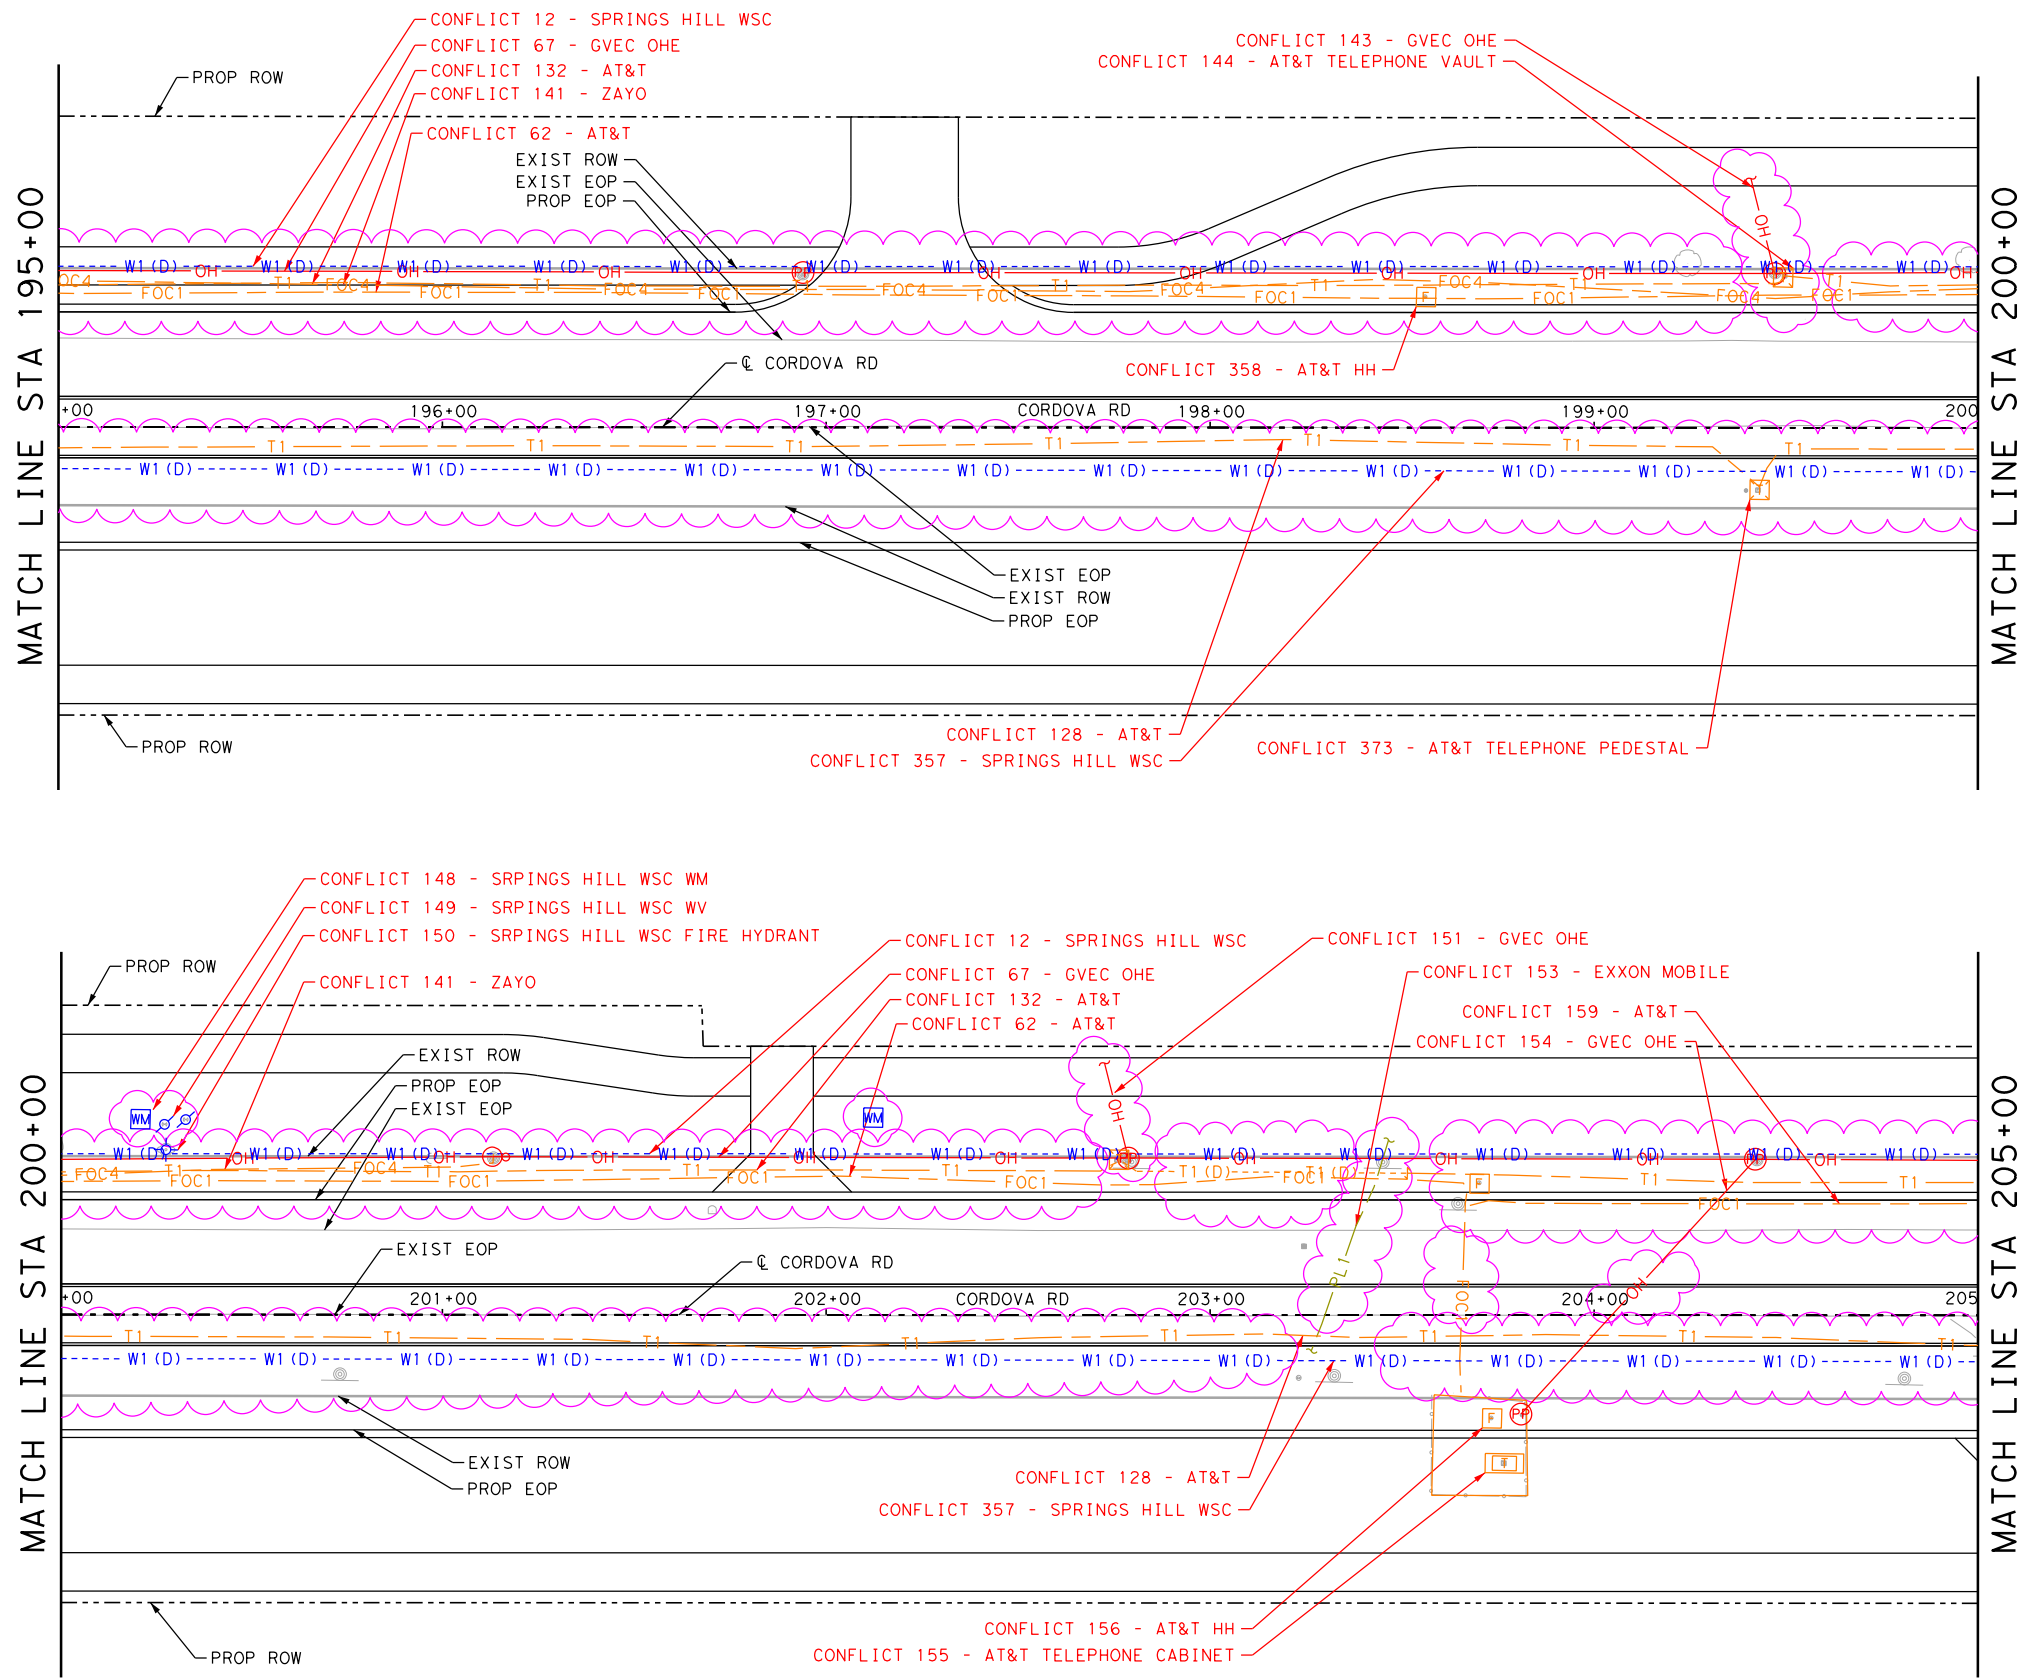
CONFLICT 12 - SPRINGS HILL WSC
CONFLICT 67 - GVEC OHE
CONFLICT 132 - AT&T
CONFLICT 141 - ZAYO
CONFLICT 62 - AT&T
PROP ROW
EXIST ROW
EXIST EOP
PROP EOP
CONFLICT 143 - GVEC OHE
CONFLICT 144 - AT&T TELEPHONE VAULT
MATCH LINE STA 195+00
MATCH LINE STA 200+00
W1 (D) OH W1 (D) OH W1 (D) OH W1 (D) OH W1 (D) W1 (D) OH W1 (D) OH W1 (D) OH W1 (D) OH W1 (D) OH W1 (D) OH W1 (D) W1 (D) OH
FOC4 FOC1 T1 FOC4 FOC1 T1 FOC4 FOC1 FOC4 FOC1 T1 FOC4 FOC1 T1 FOC4 T1 FOC1 FOC4 T1 FOC1
OH
CONFLICT 358 - AT&T HH
℄ CORDOVA RD
+00 196+00 197+00 CORDOVA RD 198+00 199+00 200
T1 T1 T1 T1 T1 T1 T1
W1 (D) W1 (D) W1 (D) W1 (D) W1 (D) W1 (D) W1 (D) W1 (D) W1 (D) W1 (D) W1 (D) W1 (D) W1 (D) W1 (D)
EXIST EOP
EXIST ROW
PROP EOP
PROP ROW
CONFLICT 128 - AT&T
CONFLICT 357 - SPRINGS HILL WSC
CONFLICT 373 - AT&T TELEPHONE PEDESTAL

CONFLICT 148 - SRPINGS HILL WSC WM
CONFLICT 149 - SRPINGS HILL WSC WV
CONFLICT 150 - SRPINGS HILL WSC FIRE HYDRANT
CONFLICT 141 - ZAYO
PROP ROW
CONFLICT 12 - SPRINGS HILL WSC
CONFLICT 67 - GVEC OHE
CONFLICT 132 - AT&T
CONFLICT 62 - AT&T
CONFLICT 151 - GVEC OHE
CONFLICT 153 - EXXON MOBILE
CONFLICT 159 - AT&T
CONFLICT 154 - GVEC OHE
EXIST ROW
PROP EOP
EXIST EOP
MATCH LINE STA 200+00
MATCH LINE STA 205+00
WM WM
OH
W1 (D) OH W1 (D) W1 (D) OH W1 (D) W1 (D) OH W1 (D) OH W1 (D) OH W1 (D) OH W1 (D) W1 (D) OH W1 (D) W1 (D) OH W1 (D) OH W1 (D)
FOC4 T1 FOC1 FOC4 T1 FOC1 T1 FOC1 T1 FOC1 T1 (D) FOC1 T1 (D) T1 FOC1 T1
PL1 FOC2 OH
EXIST EOP
℄ CORDOVA RD
+00 201+00 202+00 CORDOVA RD 203+00 204+00 205
T1 T1 T1 T1 T1 T1 T1 T1
W1 (D) W1 (D) W1 (D) W1 (D) W1 (D) W1 (D) W1 (D) W1 (D) W1 (D) W1 (D) W1 (D) W1 (D) W1 (D) W1 (D)
EXIST ROW
PROP EOP
CONFLICT 128 - AT&T
CONFLICT 357 - SPRINGS HILL WSC
CONFLICT 156 - AT&T HH
CONFLICT 155 - AT&T TELEPHONE CABINET
PROP ROW